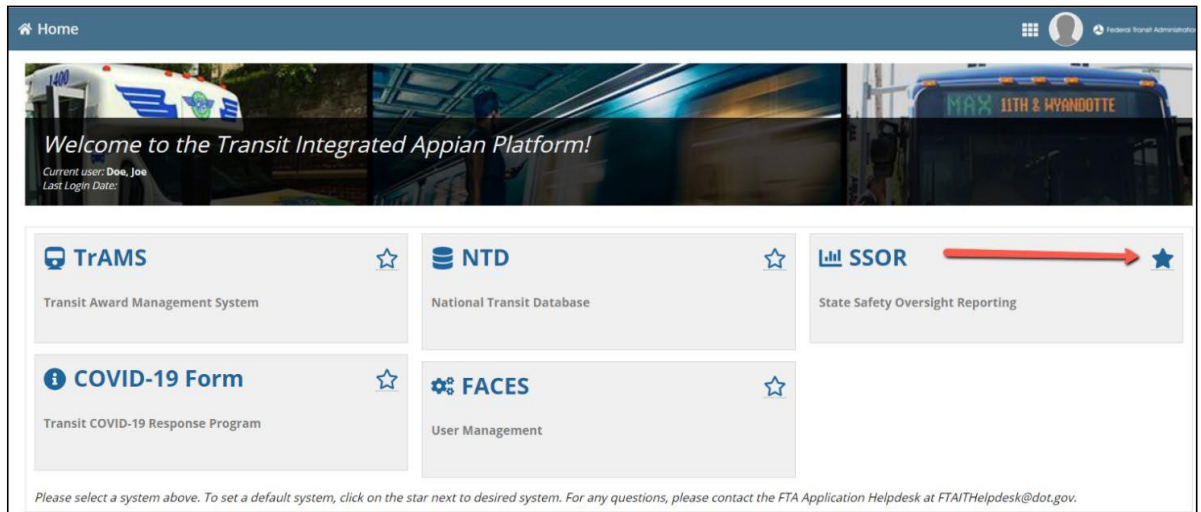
Home

Federal Transit Administration

1400

MAX 11TH & WYANDOTTE

Welcome to the Transit Integrated Appian Platform!

Current user: Doe, Joe
Last Login Date:

TrAMS

Transit Award Management System

NTD

National Transit Database

SSOR

State Safety Oversight Reporting

COVID-19 Form

Transit COVID-19 Response Program

FACES

User Management

Please select a system above. To set a default system, click on the star next to desired system. For any questions, please contact the FTA Application Helpdesk at FTAITHelpdesk@dot.gov.